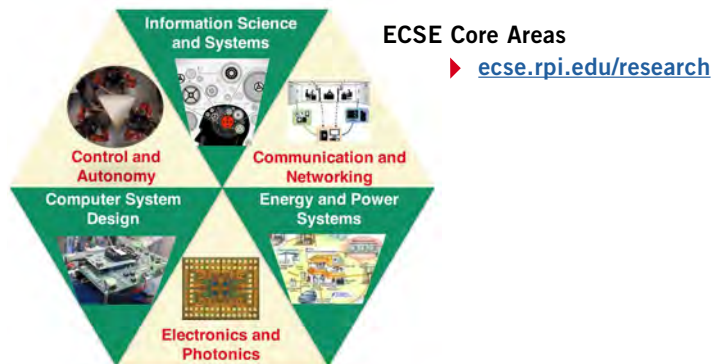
Information Science and Systems

Control and Autonomy

Communication and Networking

Computer System Design

Energy and Power Systems

Electronics and Photonics

ECSE Core Areas

ecse.rpi.edu/research